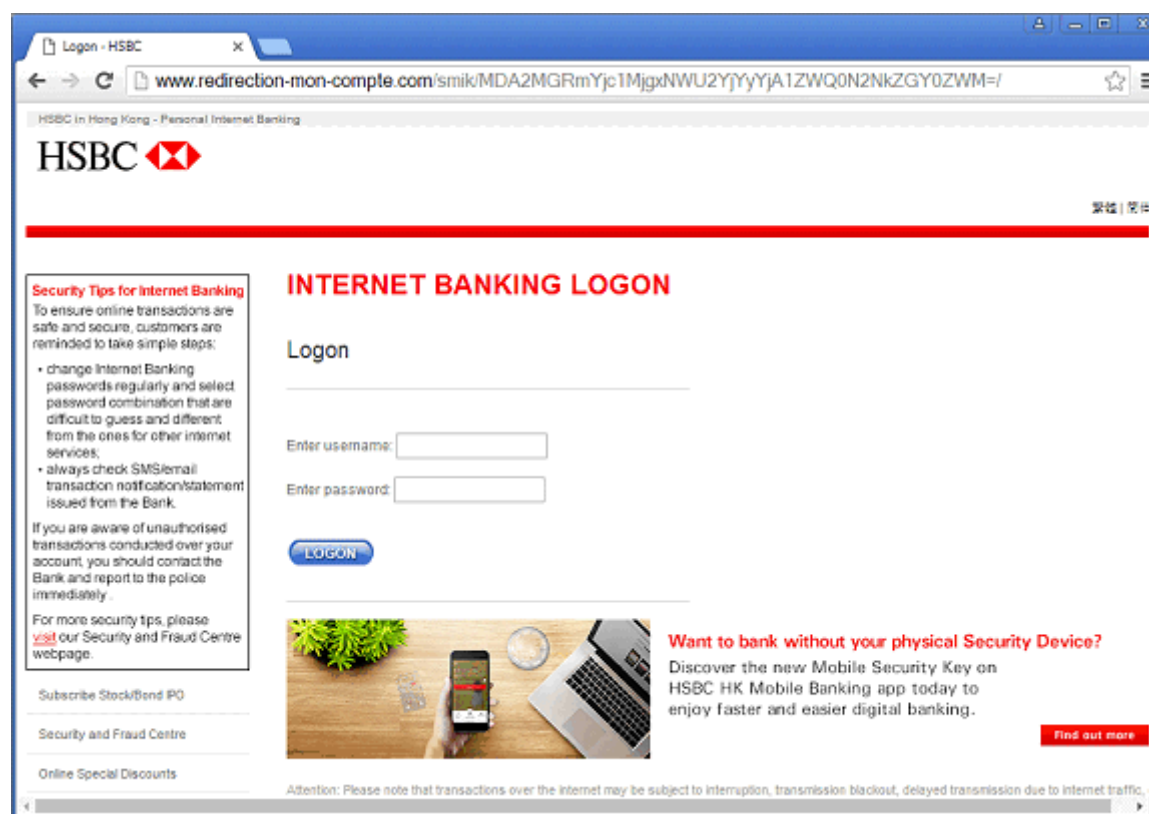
Logon - HSBC

www.redirection-mon-compte.com/smik/MDA2MGRmYjc1MjgxNWU2YjYyYjA1ZWQ0N2NkZGY0ZWM=/

HSBC in Hong Kong - Personal Internet Banking

HSBC

繁體 | 简体

Security Tips for Internet Banking
To ensure online transactions are safe and secure, customers are reminded to take simple steps:
• change Internet Banking passwords regularly and select password combination that are difficult to guess and different from the ones for other internet services;
• always check SMS/email transaction notification/statement issued from the Bank.
If you are aware of unauthorised transactions conducted over your account, you should contact the Bank and report to the police immediately .
For more security tips, please visit our Security and Fraud Centre webpage.

Subscribe Stock/Bond IPO
Security and Fraud Centre
Online Special Discounts

INTERNET BANKING LOGON

Logon

Enter username:
Enter password:

LOGON

Want to bank without your physical Security Device?
Discover the new Mobile Security Key on HSBC HK Mobile Banking app today to enjoy faster and easier digital banking.

Find out more

Attention: Please note that transactions over the internet may be subject to interruption, transmission blackout, delayed transmission due to internet traffic, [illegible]